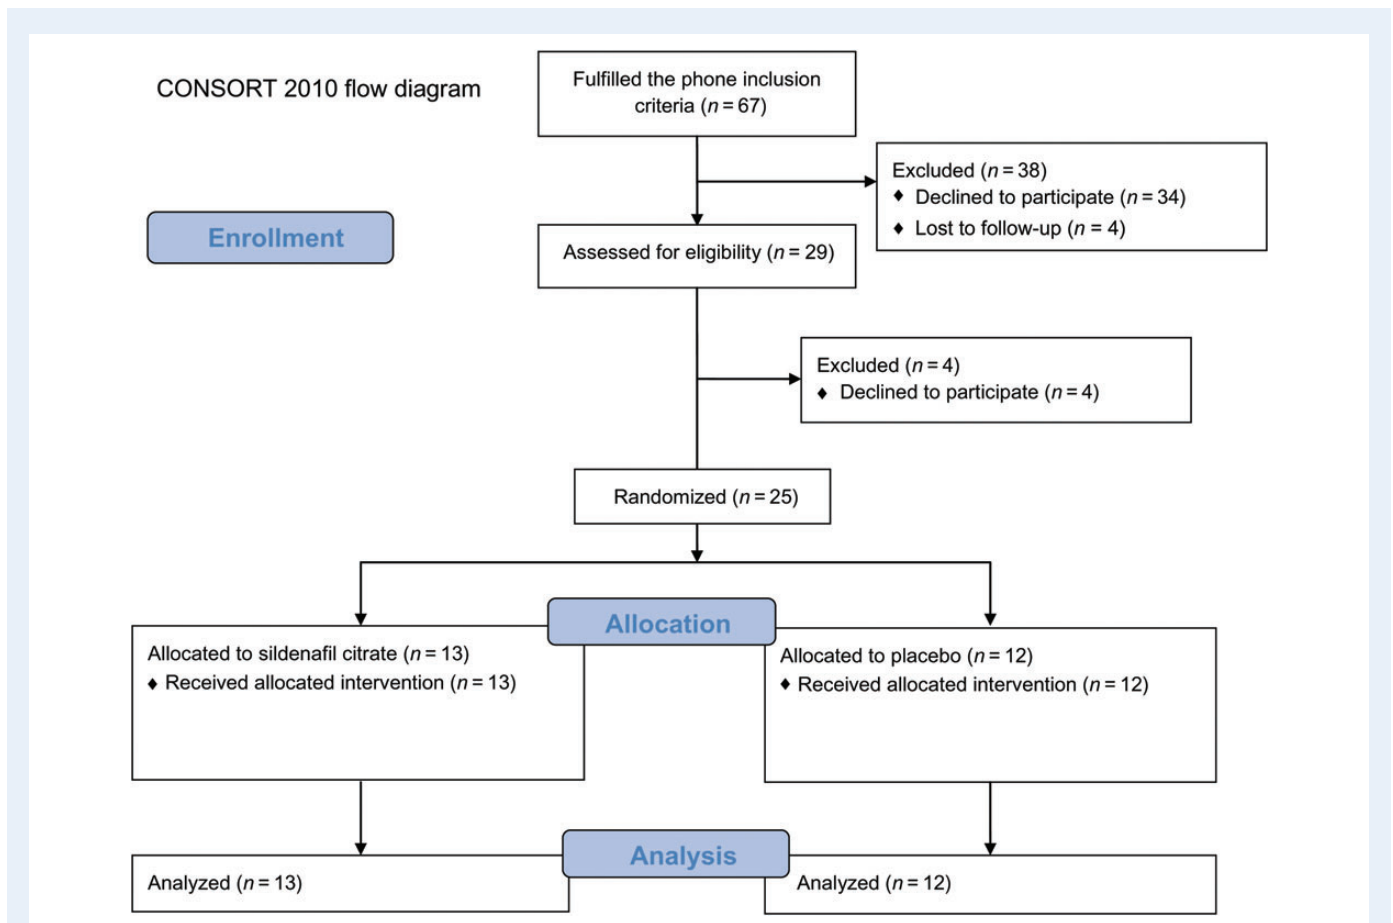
CONSORT 2010 flow diagram

Fulfilled the phone inclusion criteria ($n = 67$)

Excluded ($n = 38$)
♦ Declined to participate ($n = 34$)
♦ Lost to follow-up ($n = 4$)

Enrollment

Assessed for eligibility ($n = 29$)

Excluded ($n = 4$)
♦ Declined to participate ($n = 4$)

Randomized ($n = 25$)

Allocation

Allocated to sildenafil citrate ($n = 13$)
♦ Received allocated intervention ($n = 13$)

Allocated to placebo ($n = 12$)
♦ Received allocated intervention ($n = 12$)

Analysis

Analyzed ($n = 13$)

Analyzed ($n = 12$)